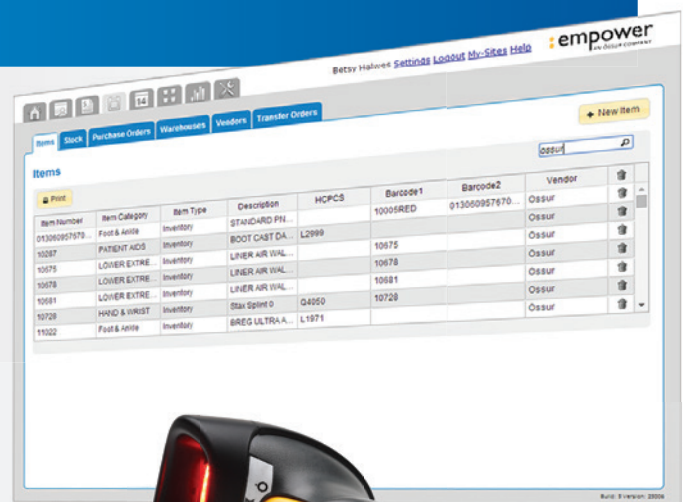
Betsy Halwes Settings Logout My-Sites Help

empower
AN ÖSSUR COMPANY

14

+ New Item

Items Stock Purchase Orders Warehouses Vendors Transfer Orders

ossur

Items

Print

| Item Number | Item Category | Item Type | Description | HCPCS | Barcode1 | Barcode2 | Vendor |
|---|---|---|---|---|---|---|---|
| 013060957670... | Foot & Ankle | Inventory | STANDARD PN... | | 10005RED | 013060957670... | Ossur |
| 10287 | PATIENT AIDS | Inventory | BOOT CAST DA... | L2999 | | | Ossur |
| 10675 | LOWER EXTRE... | Inventory | LINER AIR WAL... | | 10675 | | Ossur |
| 10678 | LOWER EXTRE... | Inventory | LINER AIR WAL... | | 10678 | | Ossur |
| 10681 | LOWER EXTRE... | Inventory | LINER AIR WAL... | | 10681 | | Ossur |
| 10728 | HAND & WRIST | Inventory | Stax Splint 0 | Q4050 | 10728 | | Ossur |
| 11022 | Foot & Ankle | Inventory | BREG ULTRA A... | L1971 | | | Ossur |

Build: 8 Version: 28306